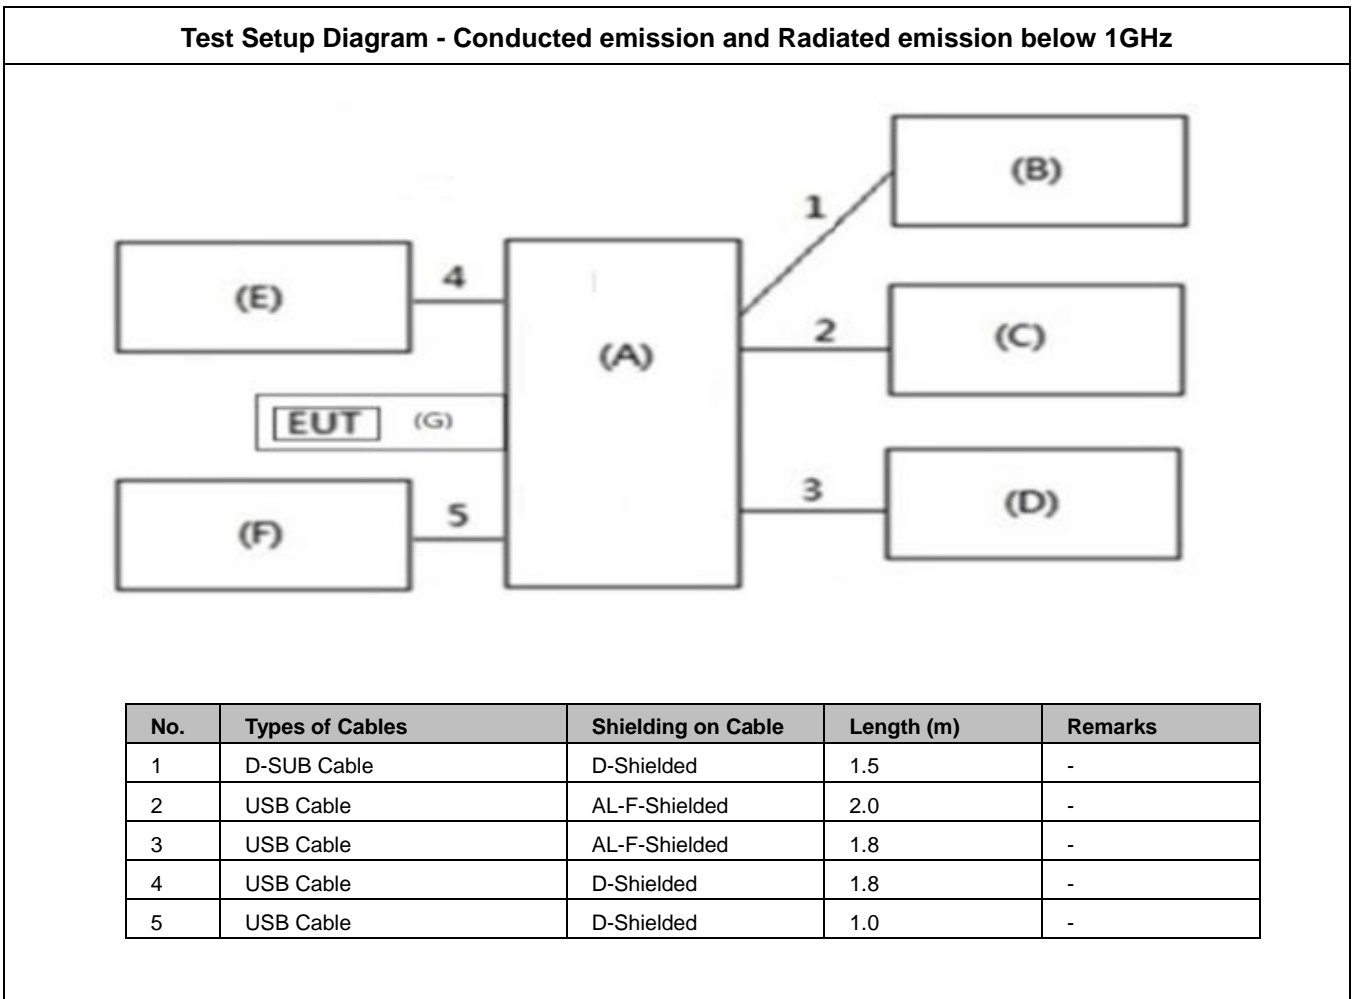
Test Setup Diagram - Conducted emission and Radiated emission below 1GHz

(B)

1

(E)

4

(A)

2

(C)

EUT (G)

3

(D)

(F)

5

| No. | Types of Cables | Shielding on Cable | Length (m) | Remarks |
|---|---|---|---|---|
| 1 | D-SUB Cable | D-Shielded | 1.5 | - |
| 2 | USB Cable | AL-F-Shielded | 2.0 | - |
| 3 | USB Cable | AL-F-Shielded | 1.8 | - |
| 4 | USB Cable | D-Shielded | 1.8 | - |
| 5 | USB Cable | D-Shielded | 1.0 | - |